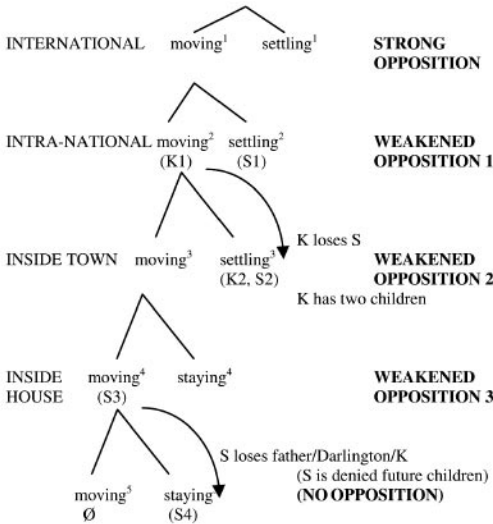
INTERNATIONAL moving$^1$ settling$^1$ **STRONG OPPOSITION**

INTRA-NATIONAL moving$^2$ (K1) settling$^2$ (S1) **WEAKENED OPPOSITION 1**

K loses S

INSIDE TOWN moving$^3$ settling$^3$ (K2, S2) **WEAKENED OPPOSITION 2**

K has two children

INSIDE HOUSE moving$^4$ (S3) staying$^4$ **WEAKENED OPPOSITION 3**

S loses father/Darlington/K

(S is denied future children)

moving$^5$ Ø staying$^5$ (S4) **(NO OPPOSITION)**